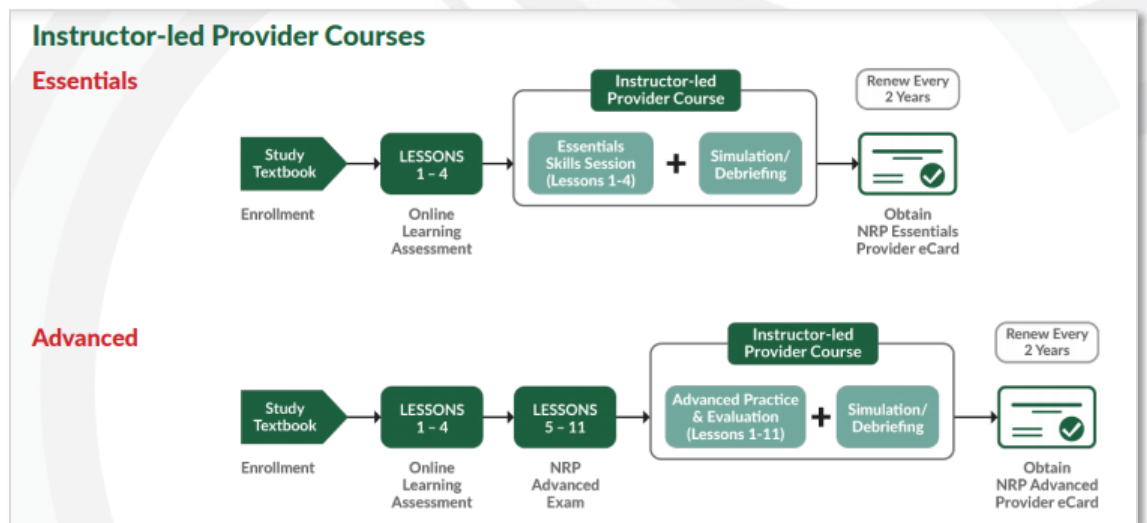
Instructor-led Provider Courses

Essentials

Study Textbook

Enrollment

LESSONS 1 – 4

Online Learning Assessment

Instructor-led Provider Course

Essentials Skills Session (Lessons 1-4)

+

Simulation/ Debriefing

Renew Every 2 Years

Obtain NRP Essentials Provider eCard

Advanced

Study Textbook

Enrollment

LESSONS 1 – 4

Online Learning Assessment

LESSONS 5 – 11

NRP Advanced Exam

Instructor-led Provider Course

Advanced Practice & Evaluation (Lessons 1-11)

+

Simulation/ Debriefing

Renew Every 2 Years

Obtain NRP Advanced Provider eCard